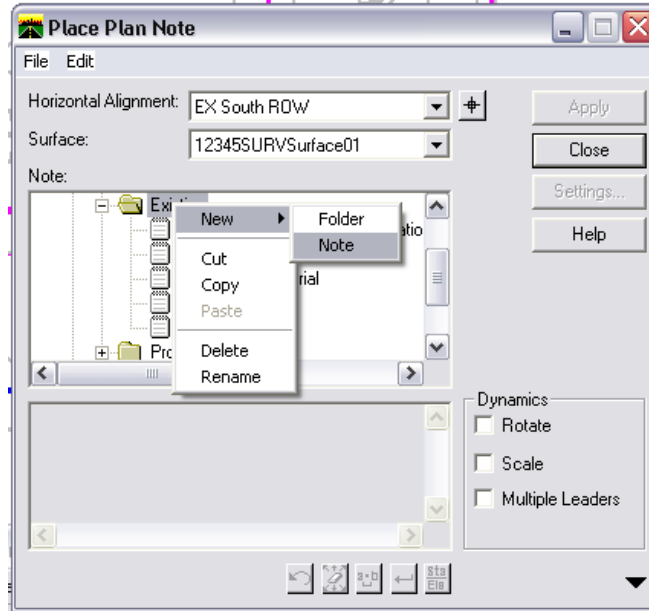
Place Plan Note

File Edit

Horizontal Alignment: EX South ROW

Surface: 12345SURVSurface01

Note:

Existi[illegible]

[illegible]atio

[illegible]rial

Pro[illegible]

New

Folder

Note

Cut

Copy

Paste

Delete

Rename

Apply

Close

Settings...

Help

Dynamics

Rotate

Scale

Multiple Leaders

Sta
Ele